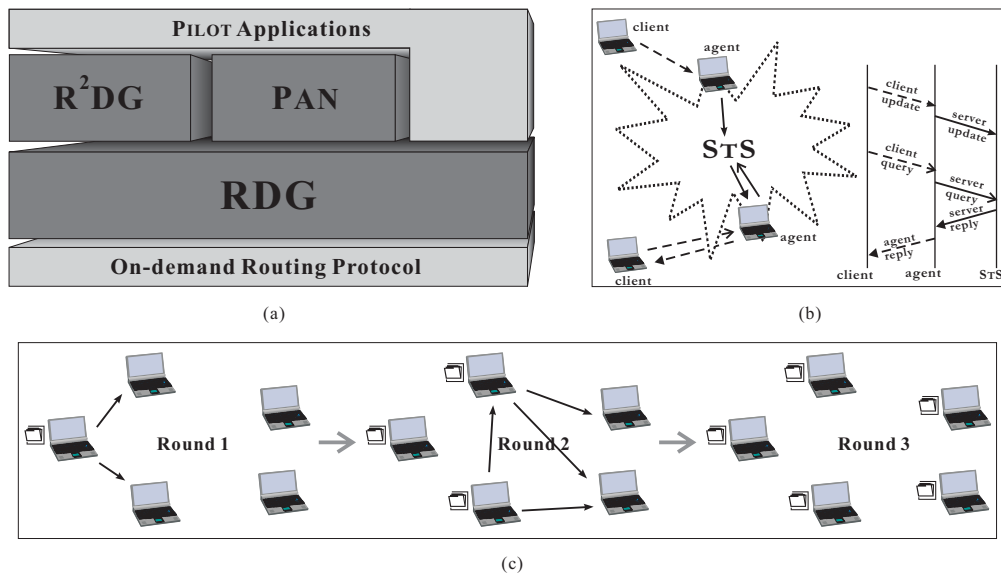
PILOT Applications

$R^2$DG

PAN

RDG

On-demand Routing Protocol

(a)

client

agent

STS

agent

client

client update

server update

client query

server query

server reply

agent reply

client

agent

STS

(b)

Round 1

Round 2

Round 3

(c)